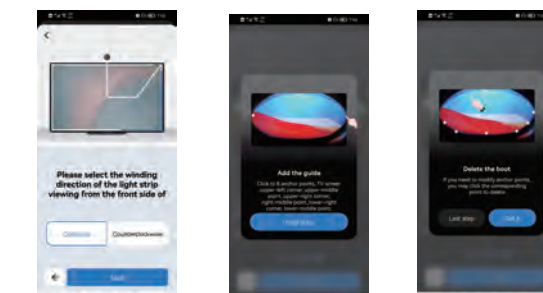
Please select the winding direction of the light strip viewing from the front side of

Clockwise

Counterclockwise

Next

Add the guide

Click to 8 anchor points, TV screen upper left corner, upper middle point, upper right corner, right middle point, lower right corner, lower middle point

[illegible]

Delete the boot

If you need to modify anchor points, you may click the corresponding point to delete.

Last step

Got it